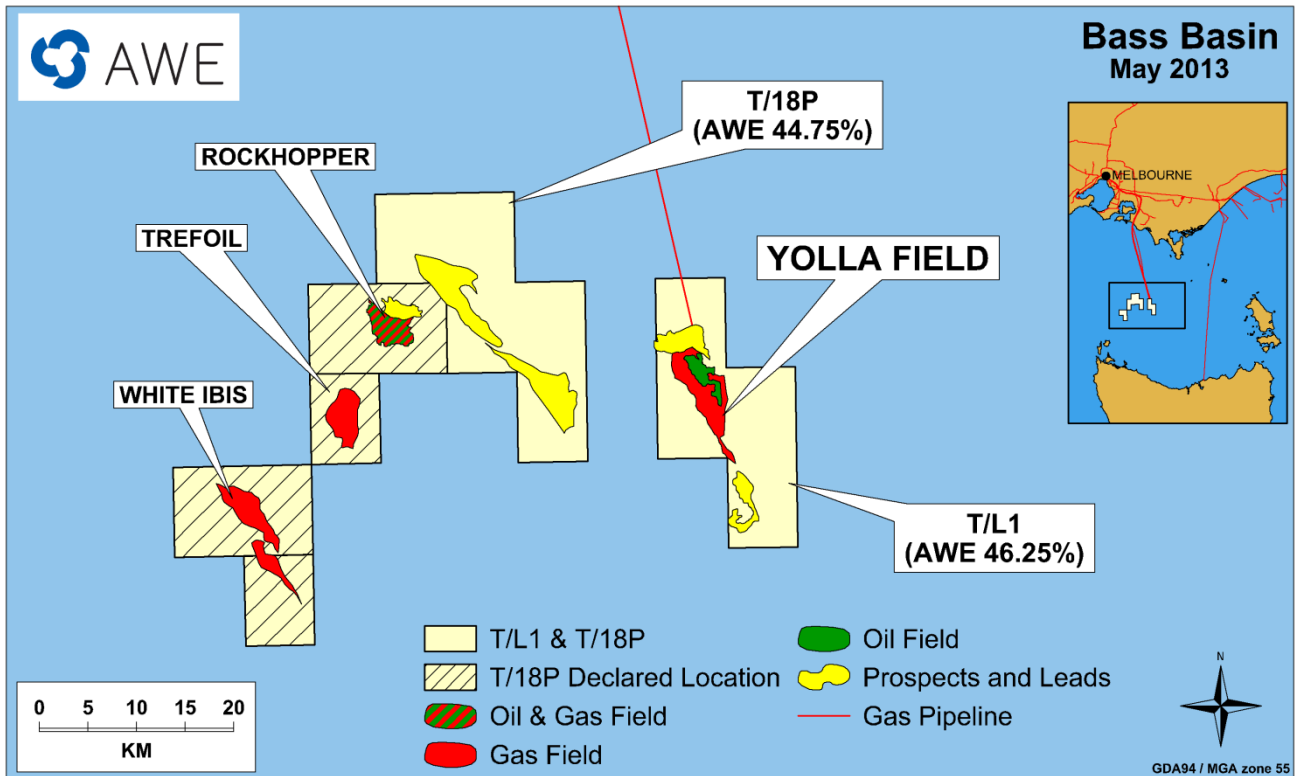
AWE

Bass Basin
May 2013

MELBOURNE

T/18P
(AWE 44.75%)

ROCKHOPPER

TREFOIL

YOLLA FIELD

WHITE IBIS

T/L1
(AWE 46.25%)

T/L1 & T/18P
T/18P Declared Location
Oil & Gas Field
Gas Field
Oil Field
Prospects and Leads
Gas Pipeline

0 5 10 15 20
KM

N

GDA94 / MGA zone 55